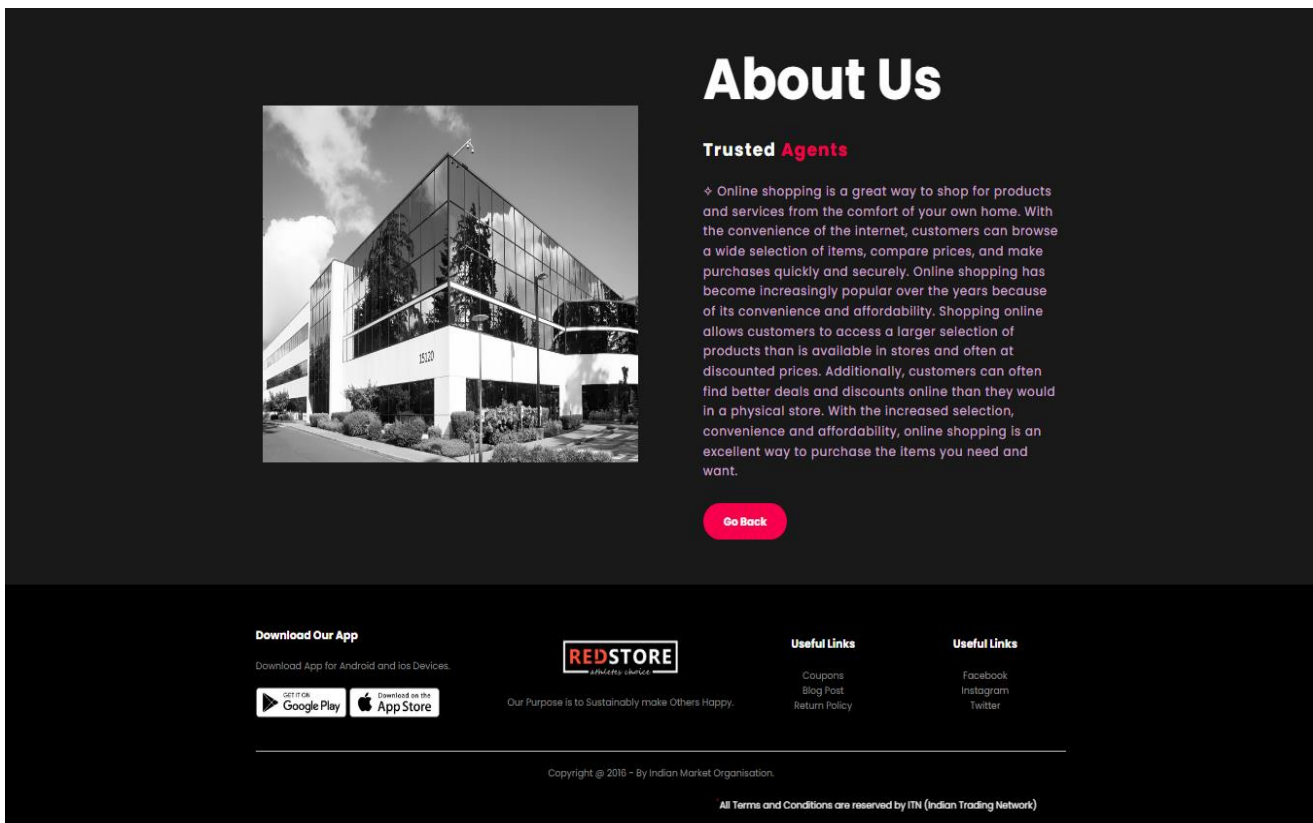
About Us

Trusted Agents

✧ Online shopping is a great way to shop for products and services from the comfort of your own home. With the convenience of the internet, customers can browse a wide selection of items, compare prices, and make purchases quickly and securely. Online shopping has become increasingly popular over the years because of its convenience and affordability. Shopping online allows customers to access a larger selection of products than is available in stores and often at discounted prices. Additionally, customers can often find better deals and discounts online than they would in a physical store. With the increased selection, convenience and affordability, online shopping is an excellent way to purchase the items you need and want.

Go Back

15120

Download Our App

Download App for Android and ios Devices.

GET IT ON Google Play

Download on the App Store

REDSTORE
athletes choice

Our Purpose is to Sustainably make Others Happy.

Useful Links

Coupons
Blog Post
Return Policy

Useful Links

Facebook
Instagram
Twitter

Copyright @ 2016 - By Indian Market Organisation.

All Terms and Conditions are reserved by ITN (Indian Trading Network)